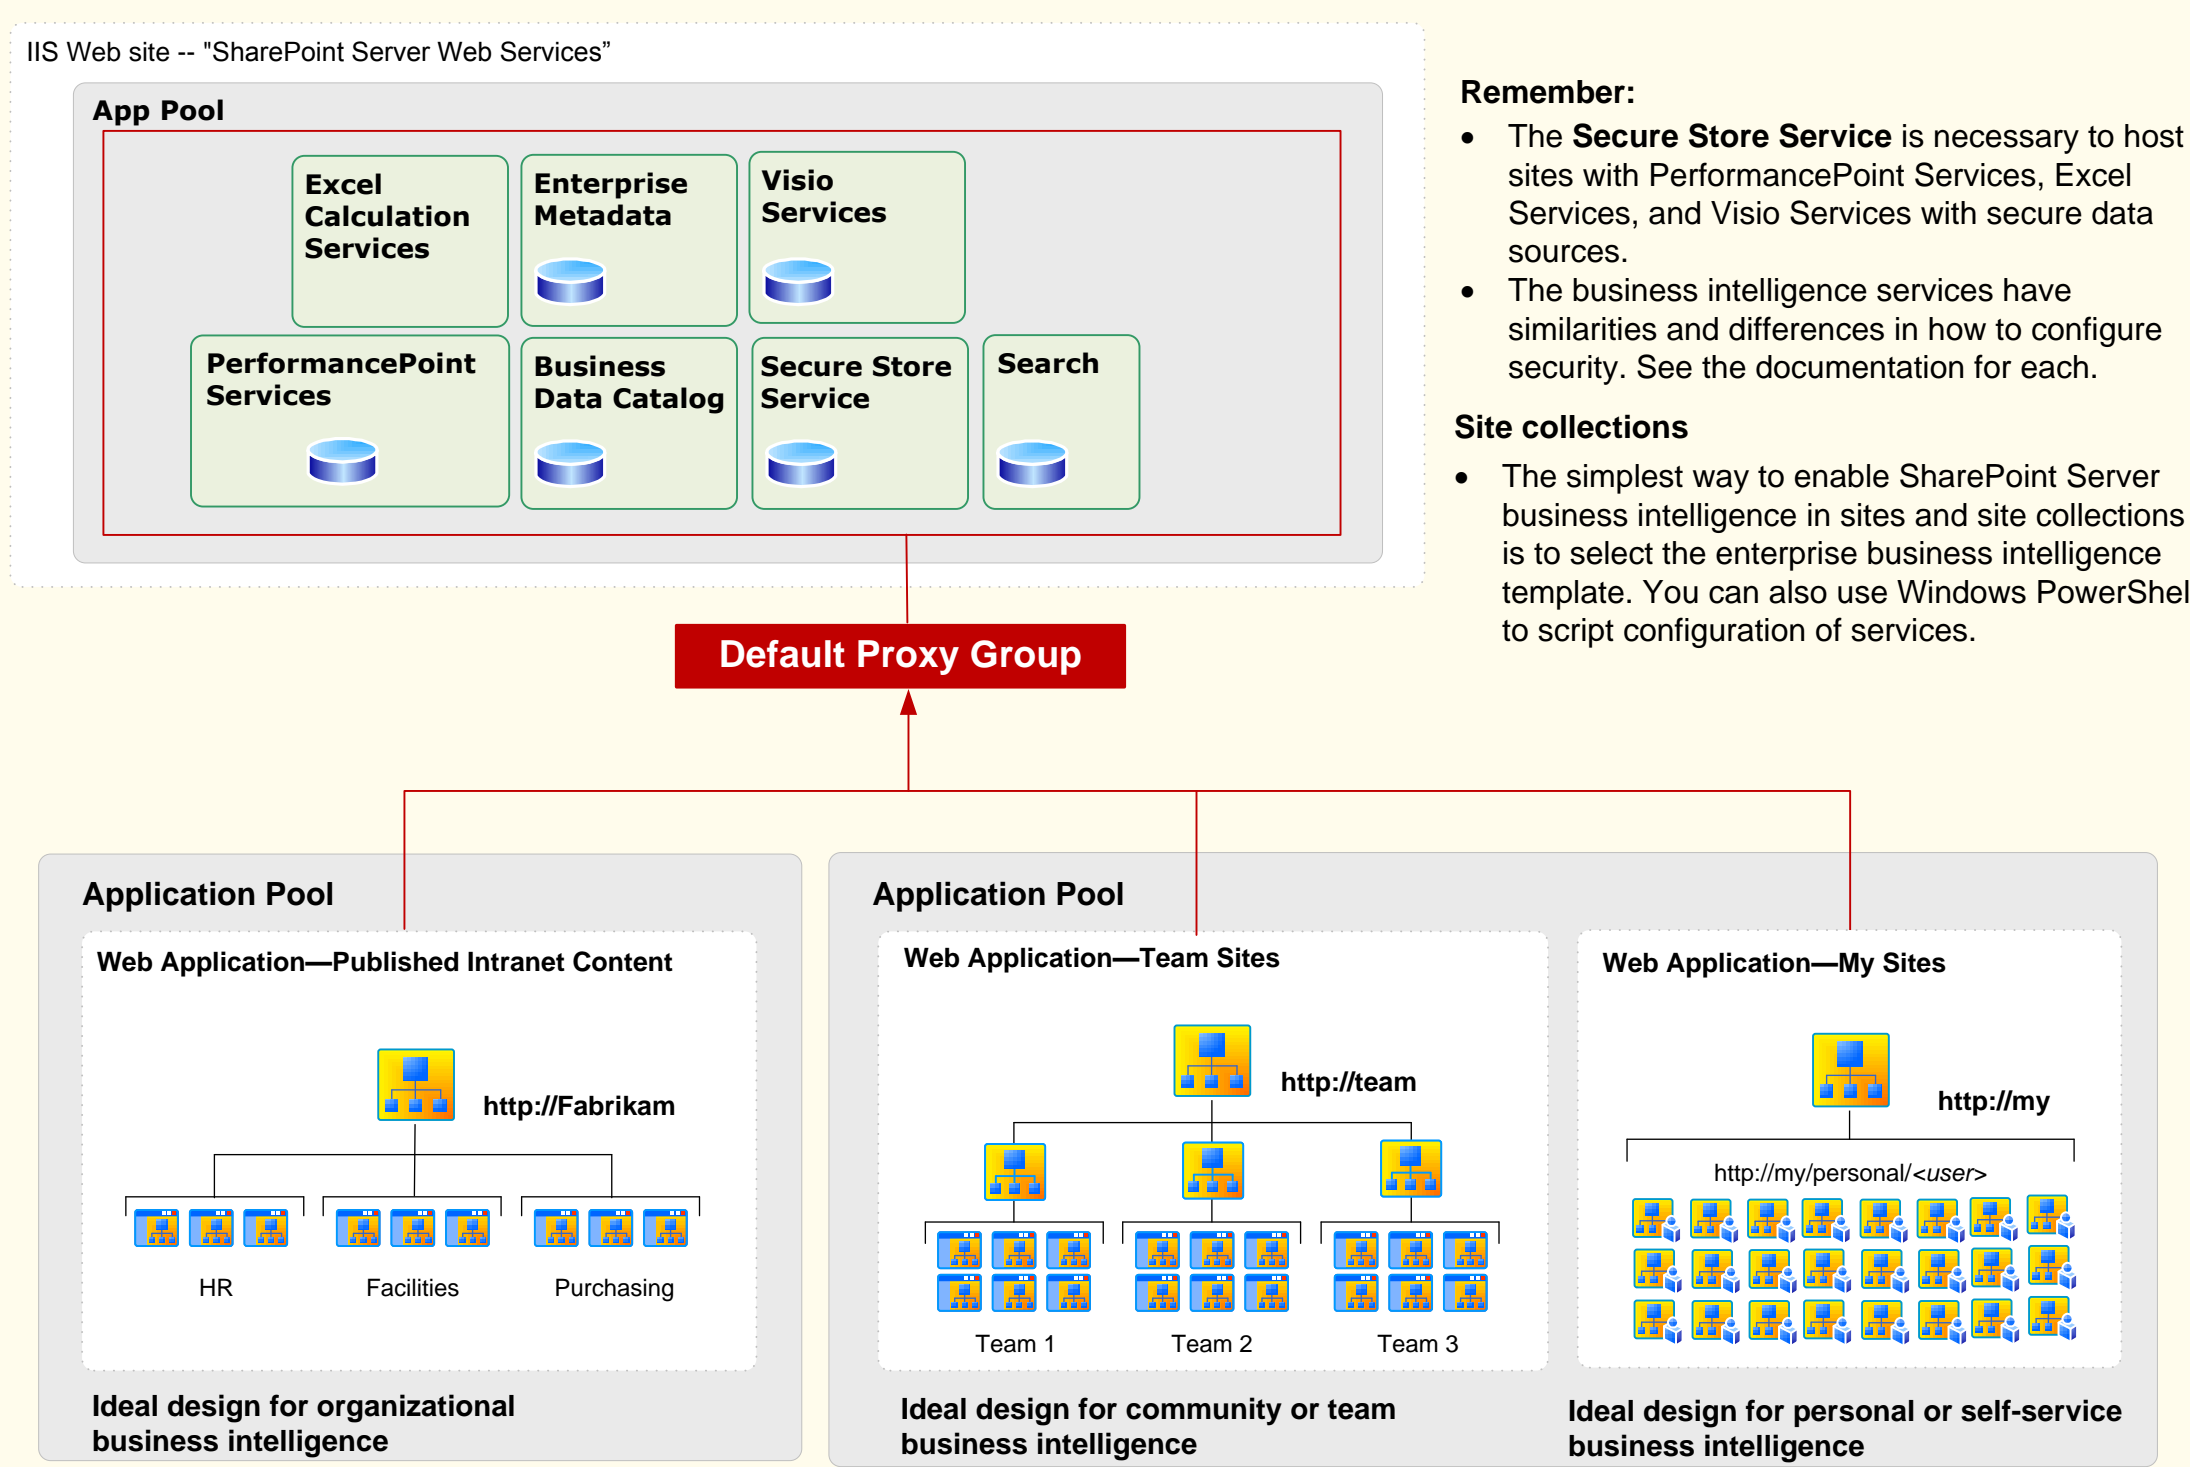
IIS Web site -- "SharePoint Server Web Services”

App Pool

Excel Calculation Services

Enterprise Metadata

Visio Services

PerformancePoint Services

Business Data Catalog

Secure Store Service

Search

Remember:

- The **Secure Store Service** is necessary to host sites with PerformancePoint Services, Excel Services, and Visio Services with secure data sources.
- The business intelligence services have similarities and differences in how to configure security. See the documentation for each.

Site collections

- The simplest way to enable SharePoint Server business intelligence in sites and site collections is to select the enterprise business intelligence template. You can also use Windows PowerShel to script configuration of services.

Default Proxy Group

Application Pool

Web Application—Published Intranet Content

http://Fabrikam

HR

Facilities

Purchasing

Ideal design for organizational business intelligence

Application Pool

Web Application—Team Sites

http://team

Team 1

Team 2

Team 3

Ideal design for community or team business intelligence

Web Application—My Sites

http://my

http://my/personal/<user>

Ideal design for personal or self-service business intelligence